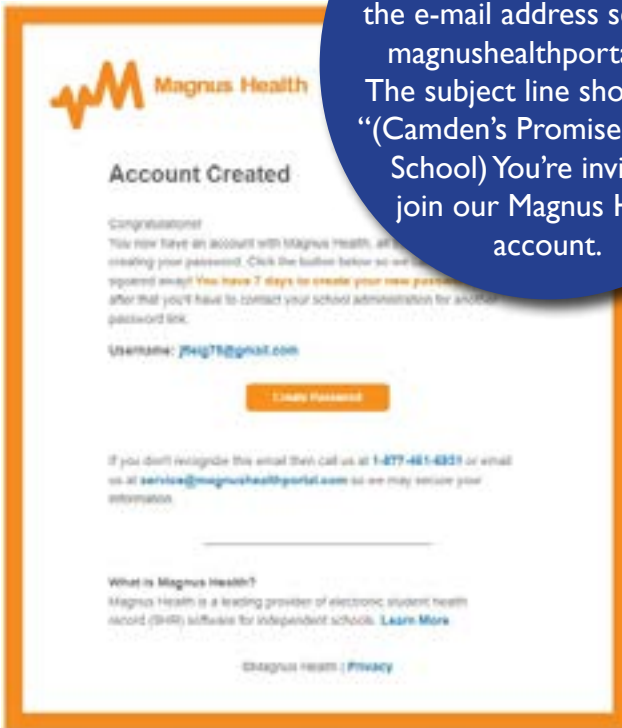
the e-mail address s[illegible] magnushealthport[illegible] The subject line sho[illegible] "(Camden's Promise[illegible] School) You're invi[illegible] join our Magnus H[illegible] account.

Magnus Health

Account Created

Congratulations!
You now have an account with Magnus Health, all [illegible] creating your password. Click the button below so we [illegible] squared away! You have 7 days to create your new pass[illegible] after that you'll have to contact your school administration for another password link.

Username: jfseg75@gmail.com

Create Password

If you don't recognize this email then call us at 1-877-461-6831 or email us at service@magnushealthportal.com so we may secure your information.

What is Magnus Health?
Magnus Health is a leading provider of electronic student health record (SHR) software for independent schools. Learn More

©Magnus Health | Privacy